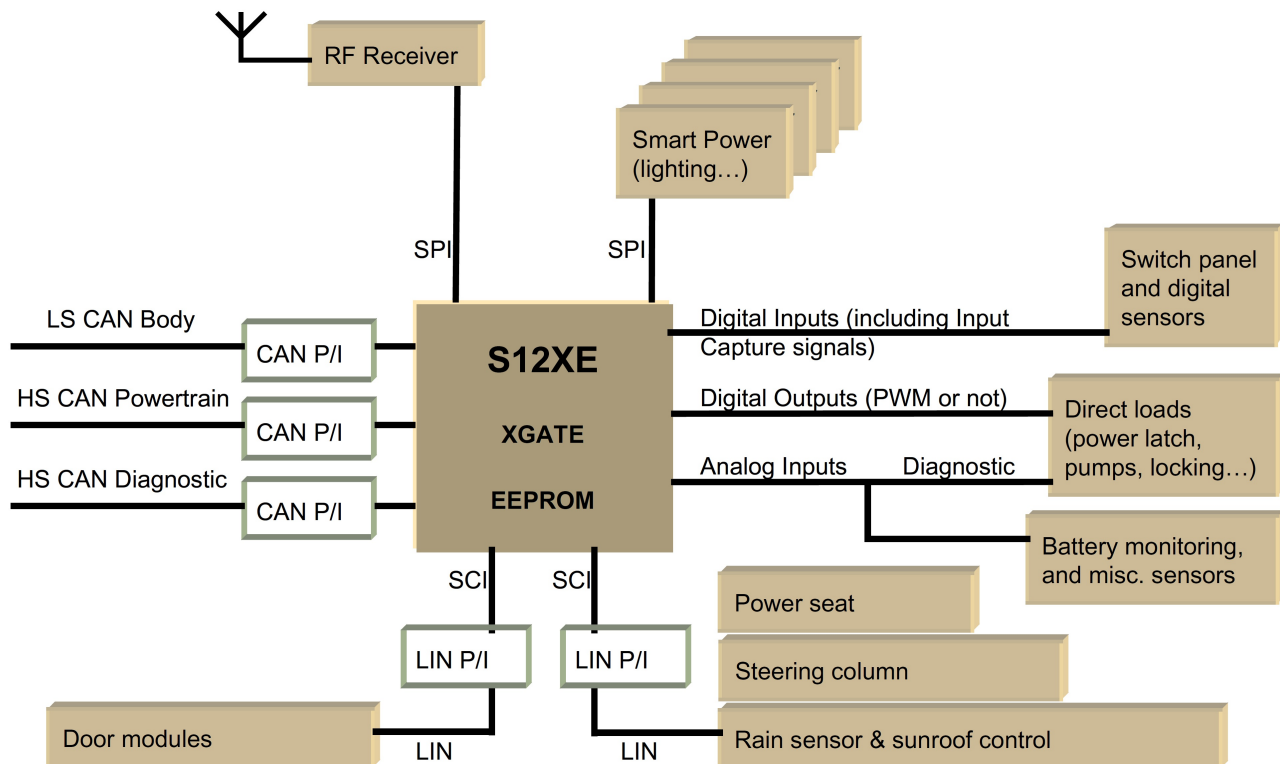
RF Receiver

Smart Power (lighting…)

SPI

SPI

Switch panel and digital sensors

LS CAN Body

CAN P/I

S12XE

XGATE

EEPROM

Digital Inputs (including Input Capture signals)

HS CAN Powertrain

CAN P/I

Digital Outputs (PWM or not)

Direct loads (power latch, pumps, locking…)

HS CAN Diagnostic

CAN P/I

Analog Inputs

Diagnostic

Battery monitoring, and misc. sensors

SCI

SCI

Power seat

LIN P/I

LIN P/I

Steering column

Door modules

LIN

LIN

Rain sensor & sunroof control